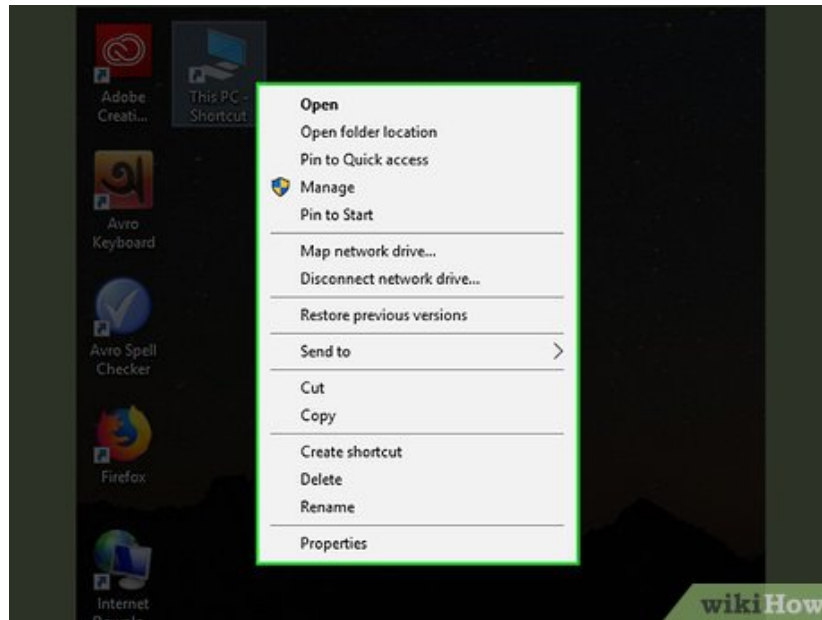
Adobe Creati...

This PC - Shortcut

Avro Keyboard

Avro Spell Checker

Firefox

Internet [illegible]

Open
Open folder location
Pin to Quick access
Manage
Pin to Start
Map network drive...
Disconnect network drive...
Restore previous versions
Send to
Cut
Copy
Create shortcut
Delete
Rename
Properties

wikiHow